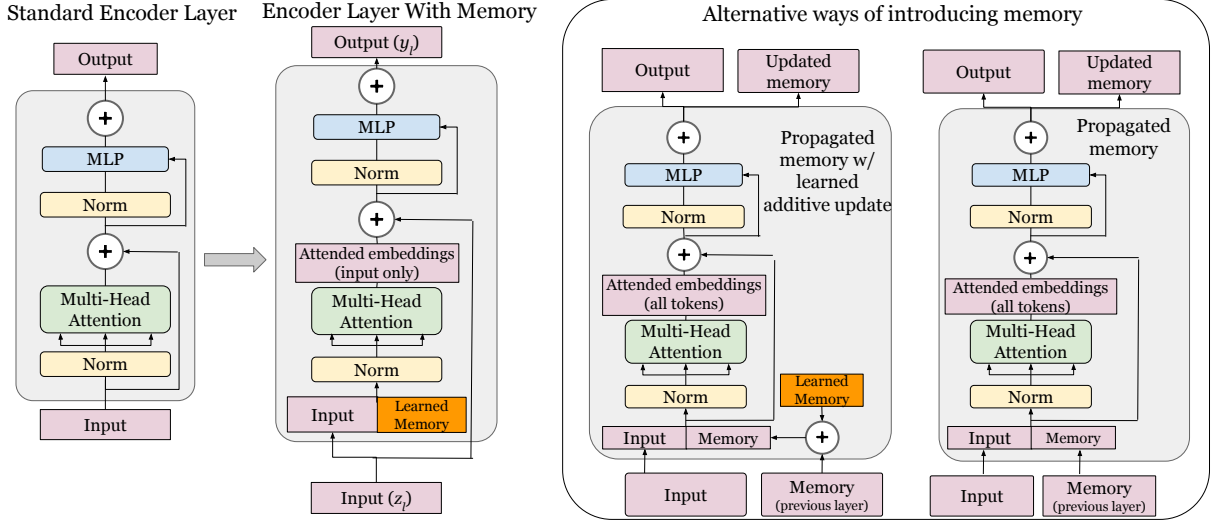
Standard Encoder Layer

Output

+

MLP

Norm

+

Multi-Head Attention

Norm

Input

Encoder Layer With Memory

Output ($y_l$)

+

MLP

Norm

+

Attended embeddings (input only)

Multi-Head Attention

Norm

Input

Learned Memory

Input ($z_l$)

Alternative ways of introducing memory

Output

Updated memory

+

Propagated memory w/ learned additive update

MLP

Norm

+

Attended embeddings (all tokens)

Multi-Head Attention

Norm

Learned Memory

Input

Memory

+

Input

Memory (previous layer)

Output

Updated memory

+

Propagated memory

MLP

Norm

+

Attended embeddings (all tokens)

Multi-Head Attention

Norm

Input

Memory

Input

Memory (previous layer)